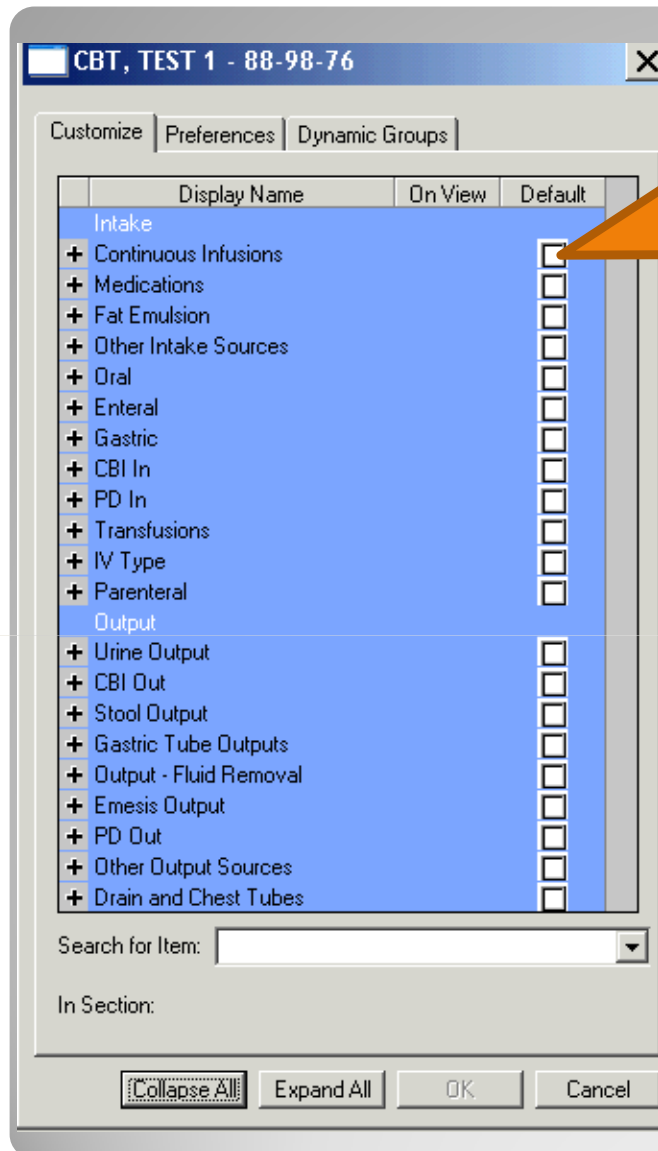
CBT, TEST 1 - 88-98-76

Customize | Preferences | Dynamic Groups

| Display Name | On View | Default |
|---|---|---|
| Intake | | |
| + Continuous Infusions | | ☐ |
| + Medications | | ☐ |
| + Fat Emulsion | | ☐ |
| + Other Intake Sources | | ☐ |
| + Oral | | ☐ |
| + Enteral | | ☐ |
| + Gastric | | ☐ |
| + CBI In | | ☐ |
| + PD In | | ☐ |
| + Transfusions | | ☐ |
| + IV Type | | ☐ |
| + Parenteral | | ☐ |
| Output | | |
| + Urine Output | | ☐ |
| + CBI Out | | ☐ |
| + Stool Output | | ☐ |
| + Gastric Tube Outputs | | ☐ |
| + Output - Fluid Removal | | ☐ |
| + Emesis Output | | ☐ |
| + PD Out | | ☐ |
| + Other Output Sources | | ☐ |
| + Drain and Chest Tubes | | ☐ |

Search for Item:

In Section:

Collapse All | Expand All | OK | Cancel